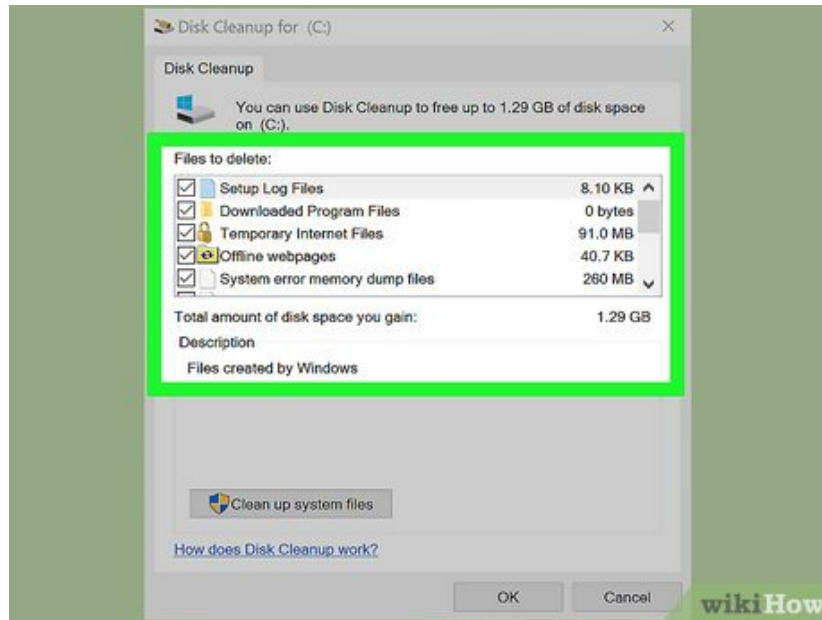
Disk Cleanup for (C:)

×

Disk Cleanup

You can use Disk Cleanup to free up to 1.29 GB of disk space on (C:).

Files to delete:

| | | |
|---|---|---|
| ☑ | Setup Log Files | 8.10 KB |
| ☑ | Downloaded Program Files | 0 bytes |
| ☑ | Temporary Internet Files | 91.0 MB |
| ☑ | Offline webpages | 40.7 KB |
| ☑ | System error memory dump files | 260 MB |

Total amount of disk space you gain: 1.29 GB

Description

Files created by Windows

Clean up system files

How does Disk Cleanup work?

OK

Cancel

wikiHow